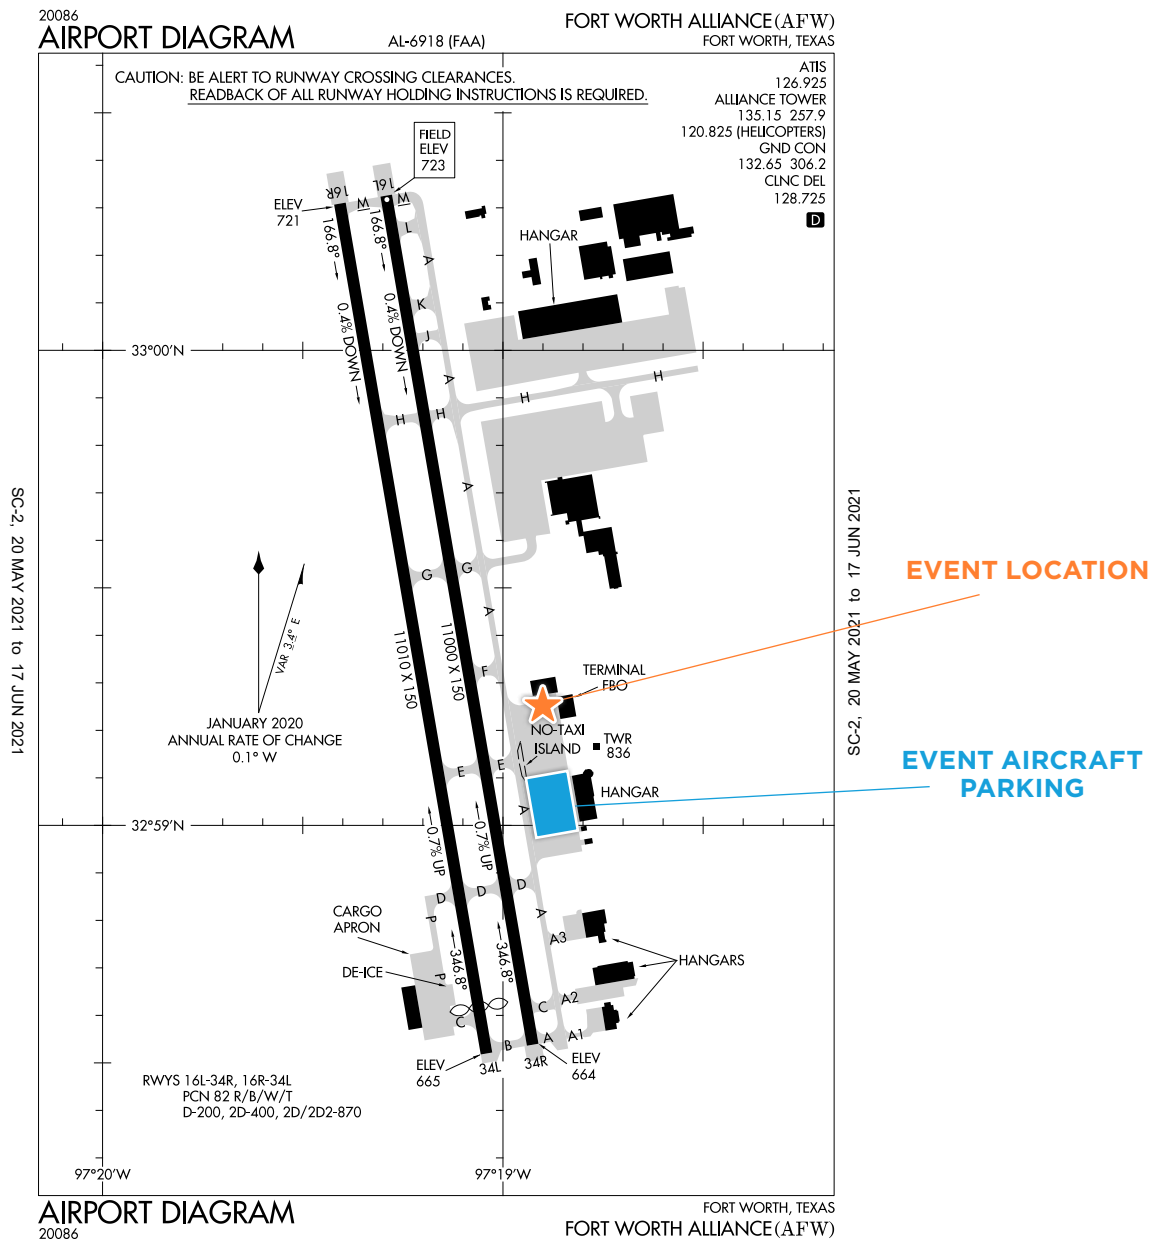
20086
AIRPORT DIAGRAM
AL-6918 (FAA)
FORT WORTH ALLIANCE (AFW)
FORT WORTH, TEXAS

CAUTION: BE ALERT TO RUNWAY CROSSING CLEARANCES.
READBACK OF ALL RUNWAY HOLDING INSTRUCTIONS IS REQUIRED.

ATIS
126.925
ALLIANCE TOWER
135.15 257.9
120.825 (HELICOPTERS)
GND CON
132.65 306.2
CLNC DEL
128.725
D

FIELD
ELEV
723

ELEV
721

16R
16L
M
M
166.8°
166.8°
L
A
K
J
HANGAR
0.4% DOWN
0.4% DOWN
33°00'N
A
H
H
H
H
A
G
G
A
F
11010 X 150
11000 X 150
VAR 3.4° E
JANUARY 2020
ANNUAL RATE OF CHANGE
0.1° W
TERMINAL
FBO
NO-TAXI
ISLAND
TWR
836
E
E
A
HANGAR
32°59'N
0.7% UP
0.7% UP
D
D
D
A
CARGO
APRON
P
346.8°
346.8°
A3
HANGARS
DE-ICE
P
C
C
A2
A
A1
B
ELEV
665
34L
34R
ELEV
664

EVENT LOCATION
EVENT AIRCRAFT PARKING

SC-2, 20 MAY 2021 to 17 JUN 2021
SC-2, 20 MAY 2021 to 17 JUN 2021

RWYS 16L-34R, 16R-34L
PCN 82 R/B/W/T
D-200, 2D-400, 2D/2D2-870

97°20'W
97°19'W

AIRPORT DIAGRAM
20086
FORT WORTH, TEXAS
FORT WORTH ALLIANCE (AFW)